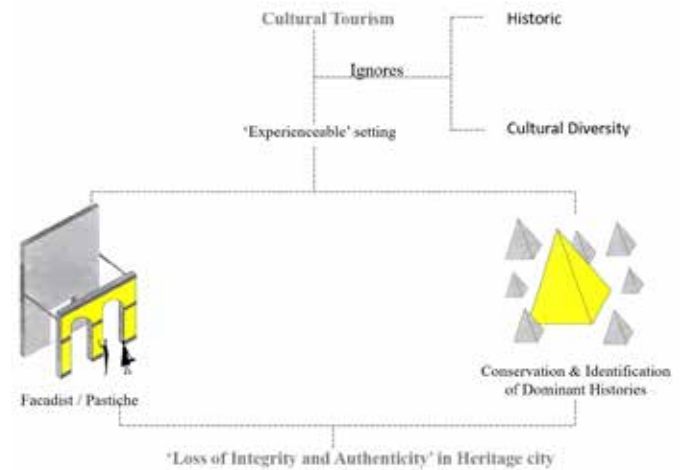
Cultural Tourism

Historic

Ignores

Cultural Diversity

'Experienceable' setting

Facadist / Pastiche

Conservation & Identification of Dominant Histories

'Loss of Integrity and Authenticity' in Heritage city